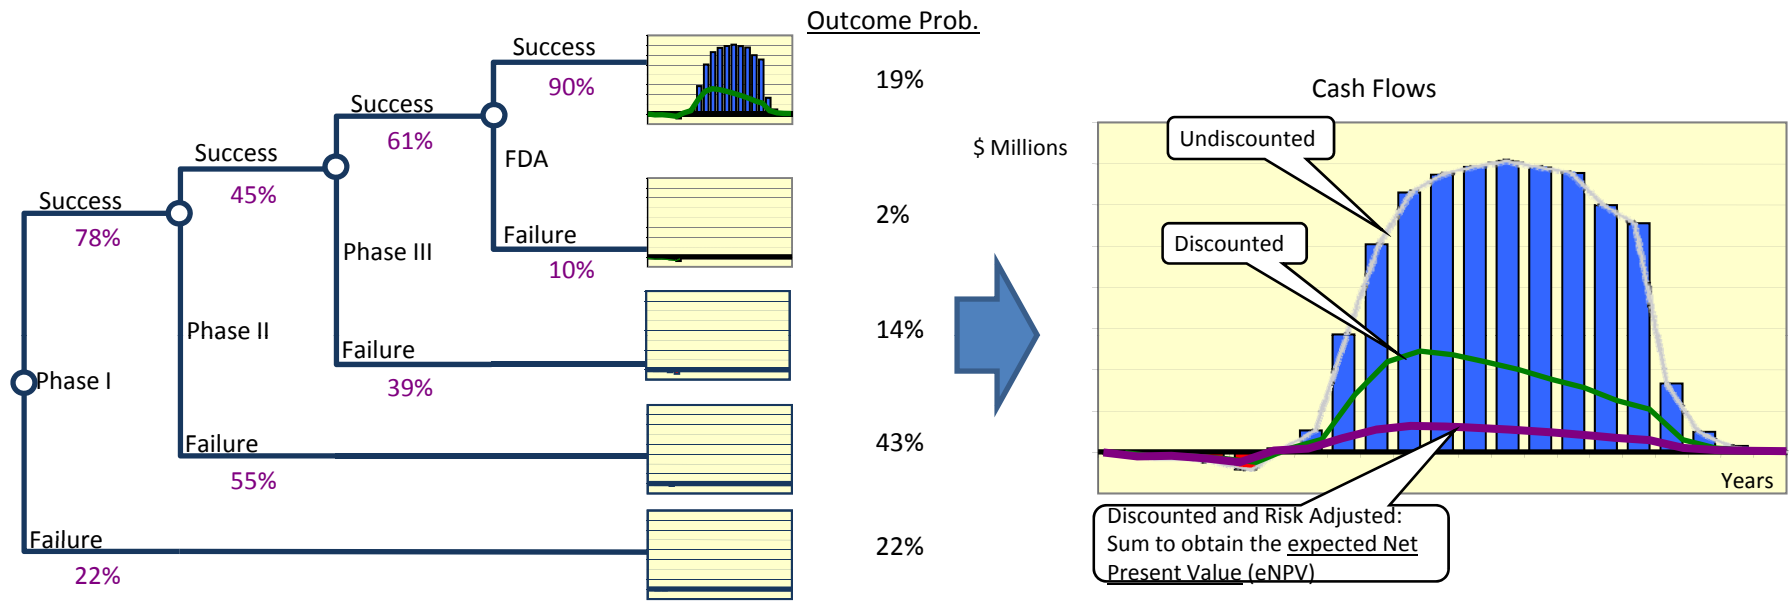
Outcome Prob.

Success
90%
19%

Success
61%
FDA

Success
45%

Success
78%

Failure
10%
2%

Phase III

Phase II

Failure
39%
14%

Phase I

Failure
55%
43%

Failure
22%
22%

Cash Flows

$ Millions

Undiscounted

Discounted

Years

Discounted and Risk Adjusted: Sum to obtain the expected Net Present Value (eNPV)